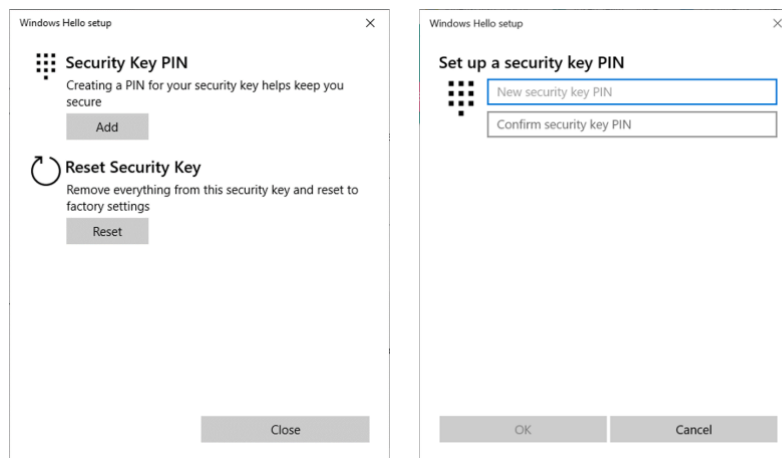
Windows Hello setup
×

Security Key PIN
Creating a PIN for your security key helps keep you secure

Add

Reset Security Key
Remove everything from this security key and reset to factory settings

Reset

Close

Windows Hello setup
×

Set up a security key PIN

New security key PIN

Confirm security key PIN

OK

Cancel